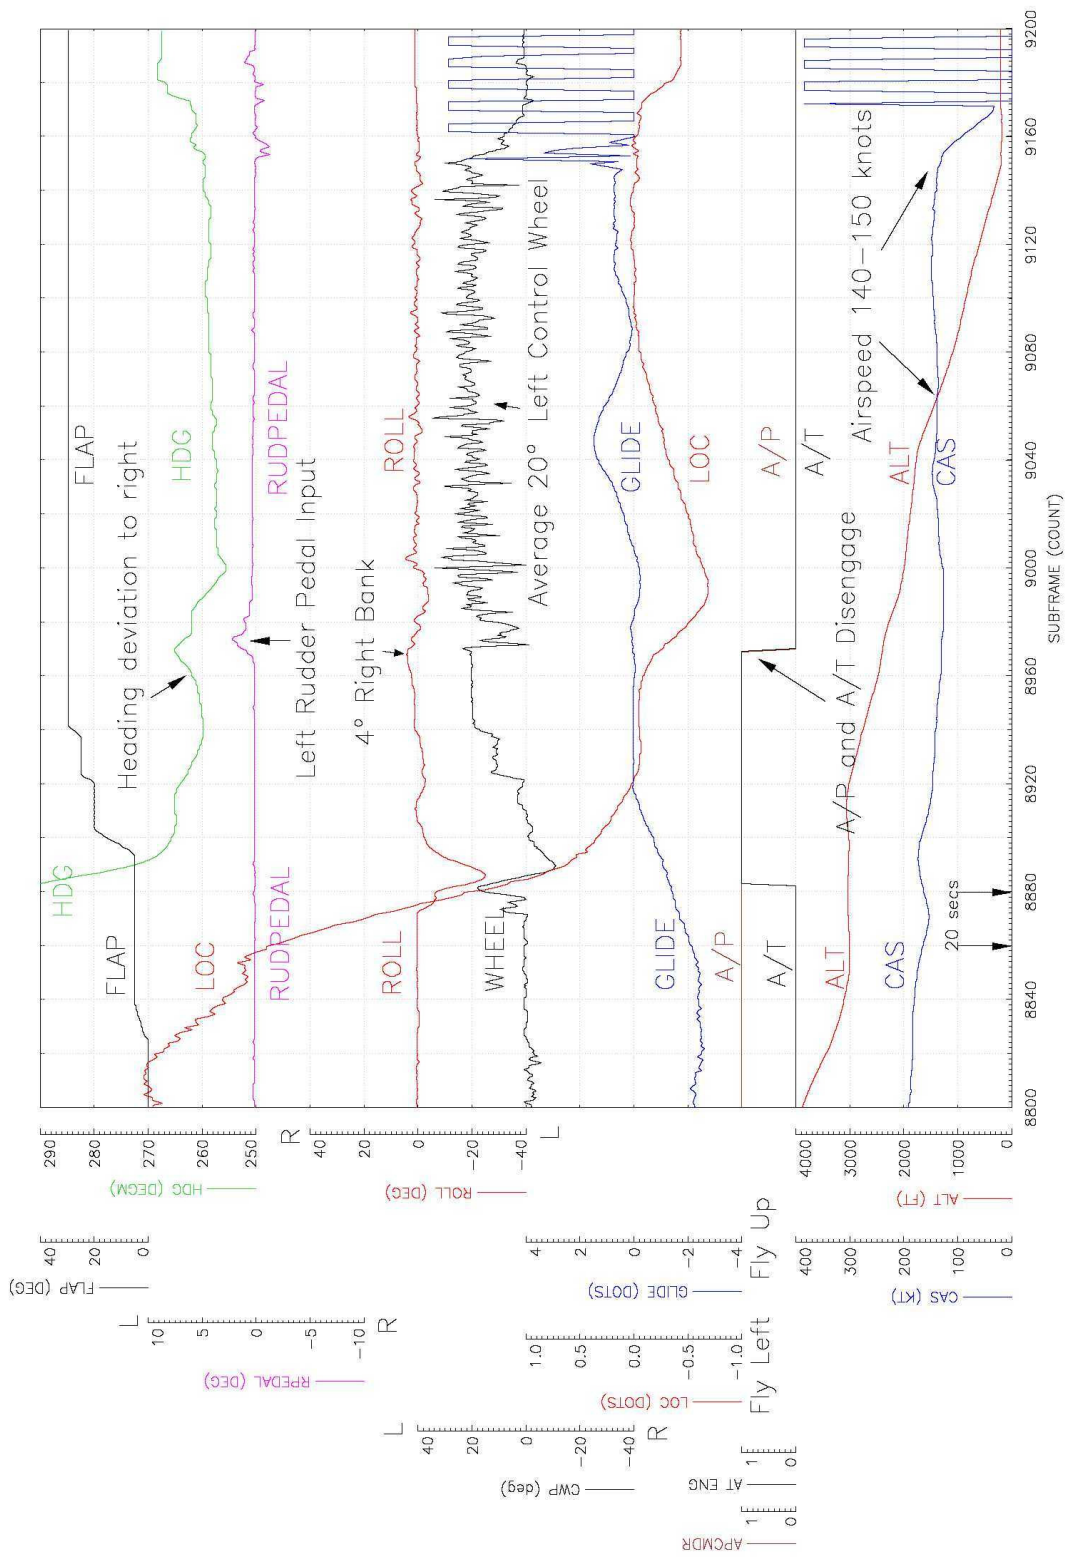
FLAP
HDG
Heading deviation to right
HDG
FLAP
LOC
RUDPEDAL
Left Rudder Pedal Input
RUDPEDAL
ROLL
4° Right Bank
ROLL
WHEEL
Average 20° Left Control Wheel
GLIDE
GLIDE
LOC
A/P
A/T
A/P and A/T Disengage
A/P
A/T
ALT
CAS
20 secs
ALT
CAS
Airspeed 140–150 knots

8800 8840 8880 8920 8960 9000 9040 9080 9120 9160 9200
SUBFRAME (COUNT)

HDG (DEGM) 290 280 270 260 250
R 40 20 0 -20 -40 L
ROLL (DEG)
ALT (FT) 4000 3000 2000 1000 0
FLAP (DEG) 40 20 0
GLIDE (DOTS) 4 2 0 -2 -4 Fly Up
CAS (KT) 400 300 200 100 0
L 10 5 0 -5 -10 R
RPEDAL (DEG)
LOC (DOTS) 1.0 0.5 0.0 -0.5 -1.0 Fly Left
L 40 20 0 -20 -40 R
CWP (deg)
AT ENG 1 0
APCMDR 1 0